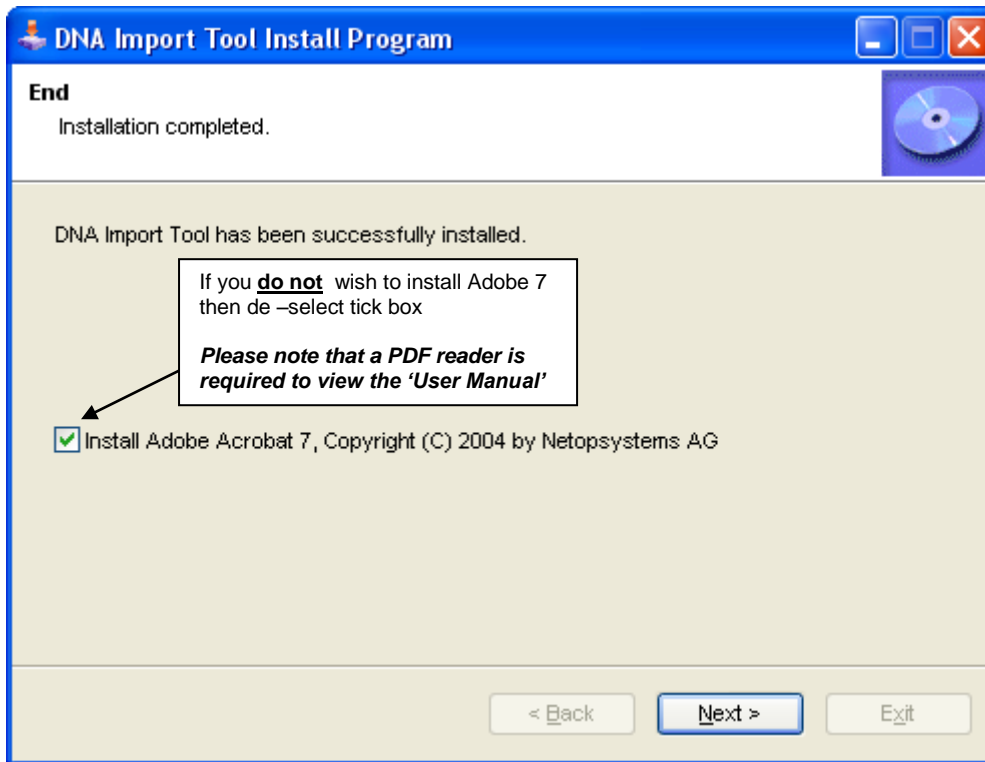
DNA Import Tool Install Program

End

Installation completed.

DNA Import Tool has been successfully installed.

If you **do not** wish to install Adobe 7 then de –select tick box

***Please note that a PDF reader is required to view the 'User Manual'***

Install Adobe Acrobat 7, Copyright (C) 2004 by Netopsystems AG

< Back

Next >

Exit